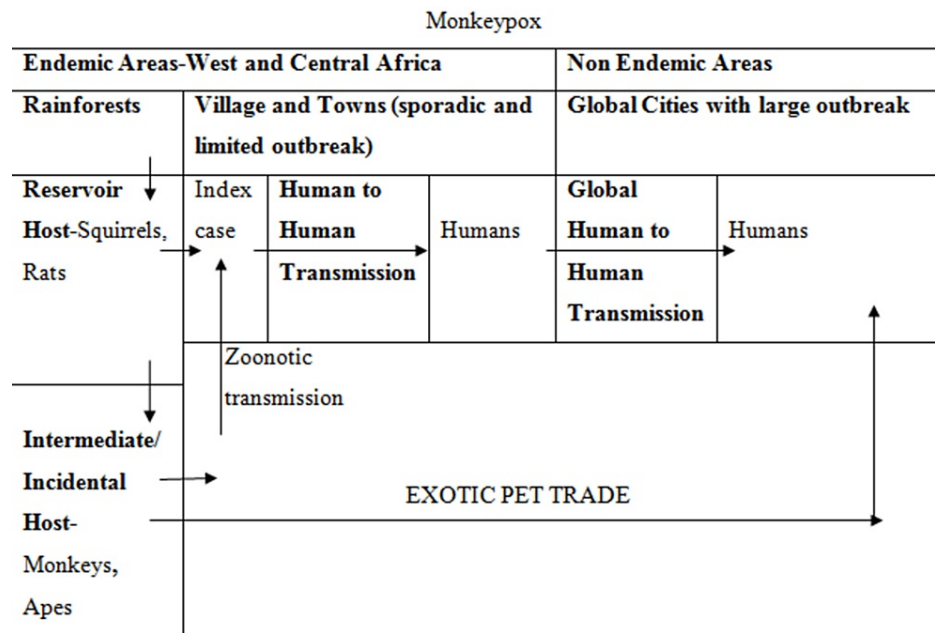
Monkeypox

| Endemic Areas-West and Central Africa | | | | Non Endemic Areas | |
|---|---|---|---|---|---|
| Rainforests | Village and Towns (sporadic and limited outbreak) | | | Global Cities with large outbreak | |
| **Reservoir Host**-Squirrels, Rats | Index case | **Human to Human Transmission** | Humans | **Global Human to Human Transmission** | Humans |

Zoonotic transmission

**Intermediate/ Incidental Host**- Monkeys, Apes

EXOTIC PET TRADE